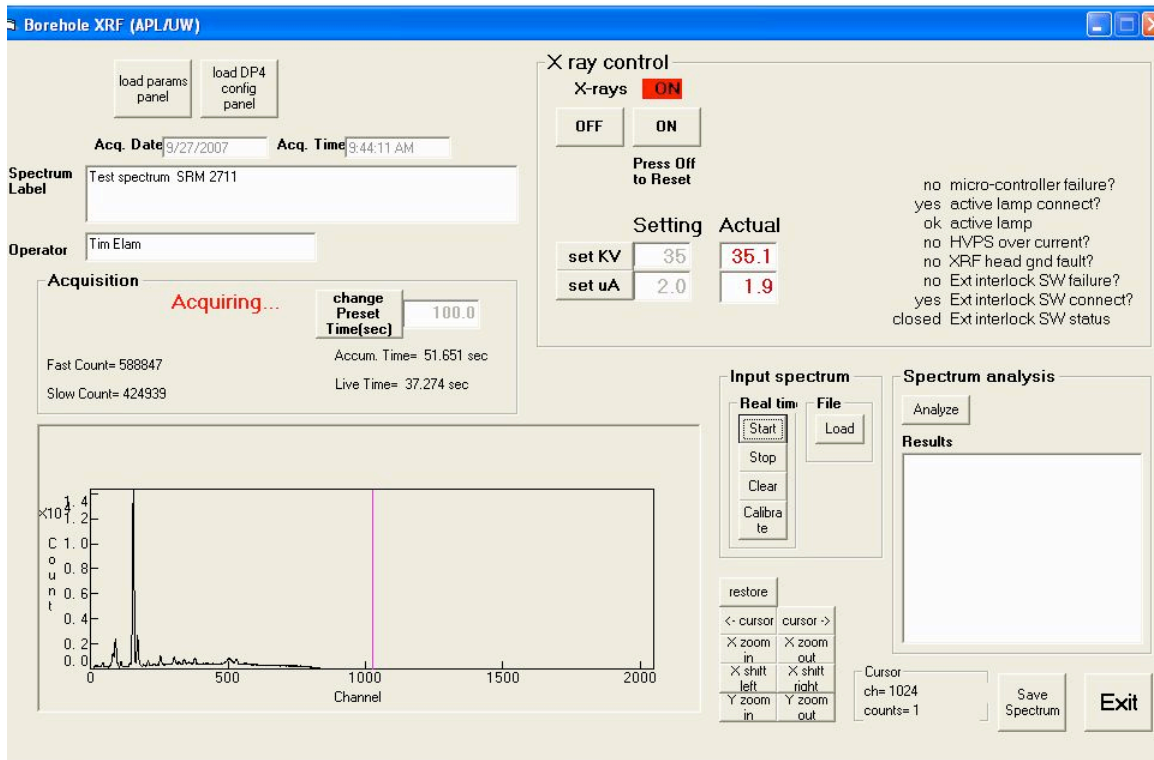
Borehole XRF (APL/UW)

load params panel

load DP4 config panel

Acq. Date 9/27/2007

Acq. Time 9:44:11 AM

Spectrum Label

Test spectrum SRM 2711

Operator

Tim Elam

Acquisition

Acquiring...

change Preset Time(sec)

100.0

Fast Count= 588847

Slow Count= 424939

Accum. Time= 51.651 sec

Live Time= 37.274 sec

X ray control

X-rays

ON

OFF

ON

Press Off to Reset

Setting

Actual

set KV

35

35.1

set uA

2.0

1.9

no micro-controller failure?
yes active lamp connect?
ok active lamp
no HVPS over current?
no XRF head gnd fault?
no Ext interlock SW failure?
yes Ext interlock SW connect?
closed Ext interlock SW status

Input spectrum

Real tim

Start

Stop

Clear

Calibrate

File

Load

Spectrum analysis

Analyze

Results

$\times10^4$ 1.4 1.2 1.0 0.8 0.6 0.4 0.2 0.0

Count

0 500 1000 1500 2000

Channel

restore

<- cursor

cursor ->

X zoom in

X zoom out

X shift left

X shift right

Y zoom in

Y zoom out

Cursor

ch= 1024

counts= 1

Save Spectrum

Exit